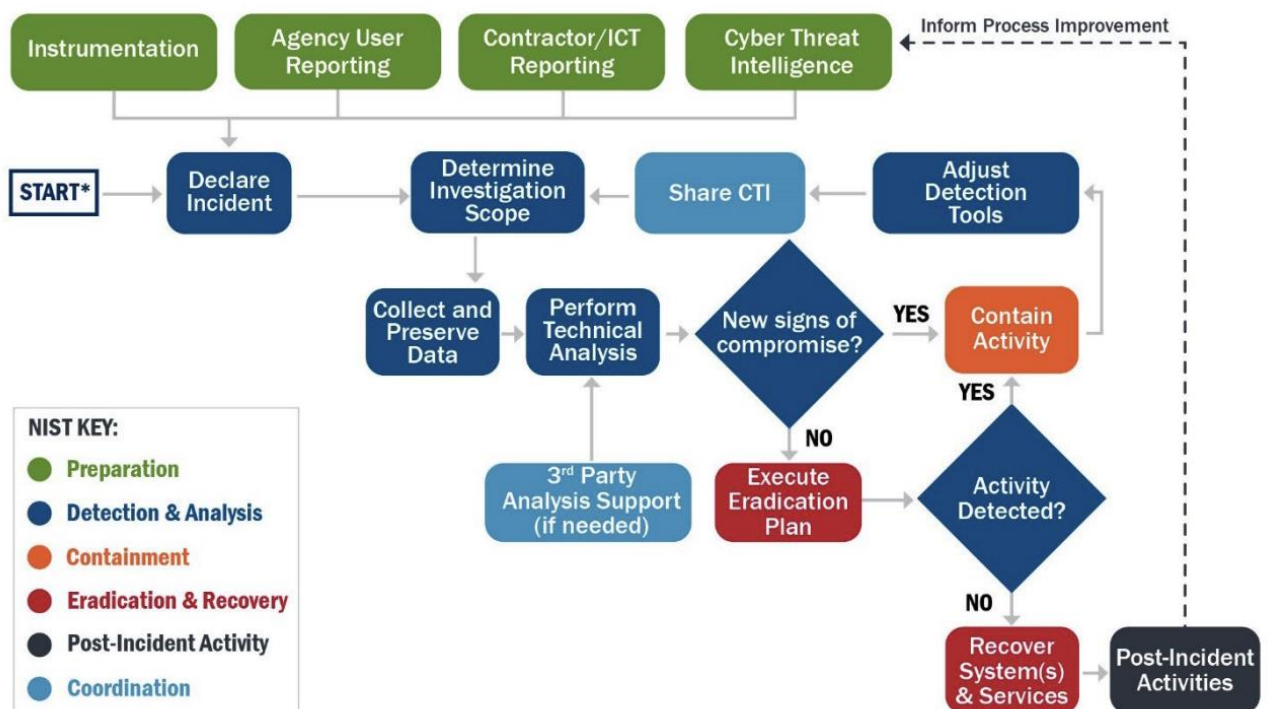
Instrumentation

Agency User Reporting

Contractor/ICT Reporting

Cyber Threat Intelligence

Inform Process Improvement

START*

Declare Incident

Determine Investigation Scope

Share CTI

Adjust Detection Tools

Collect and Preserve Data

Perform Technical Analysis

New signs of compromise?

YES

Contain Activity

YES

NO

NIST KEY:

Preparation

Detection & Analysis

Containment

Eradication & Recovery

Post-Incident Activity

Coordination

3rd Party Analysis Support (if needed)

Execute Eradication Plan

Activity Detected?

NO

Recover System(s) & Services

Post-Incident Activities